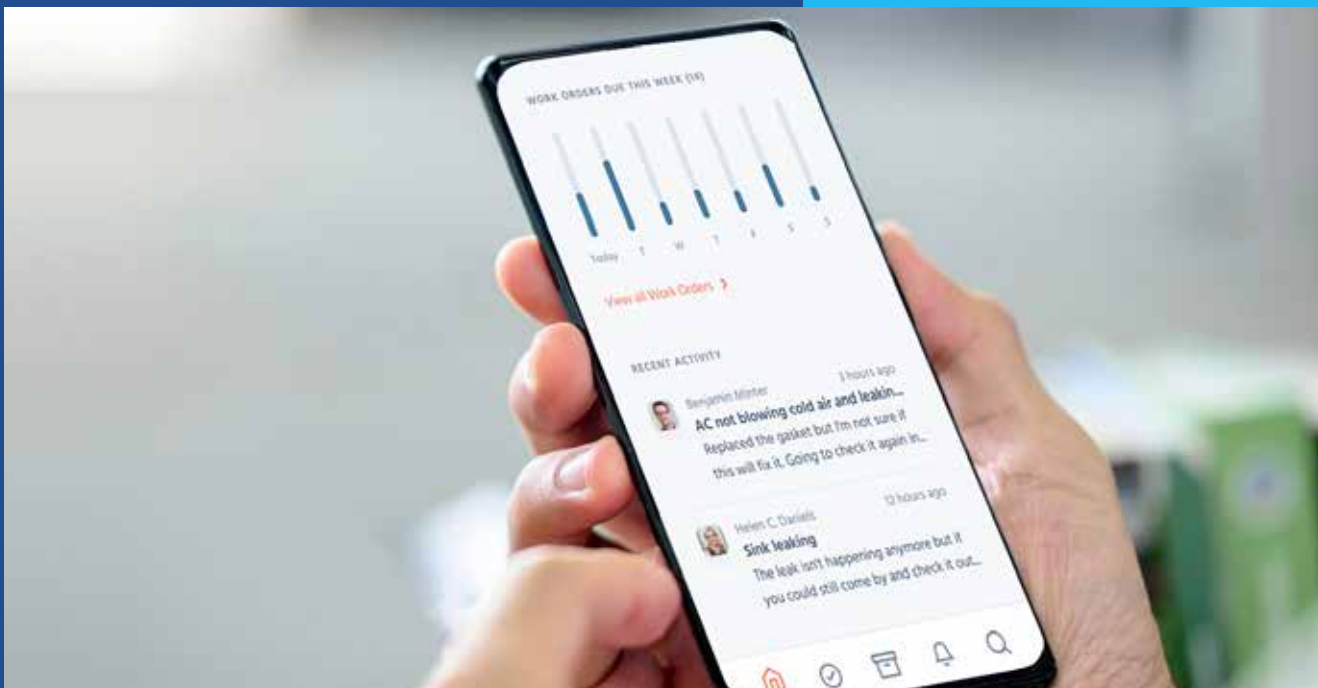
WORK ORDERS DUE THIS WEEK (19)

Today T W T F S S

View all Work Orders >

RECENT ACTIVITY

Benjamin Minter
3 hours ago
AC not blowing cold air and leakin...
Replaced the gasket but I'm not sure if this will fix it. Going to check it again in...

Helen C Daniels
12 hours ago
Sink leaking
The leak isn't happening anymore but it you could still come by and check it out...